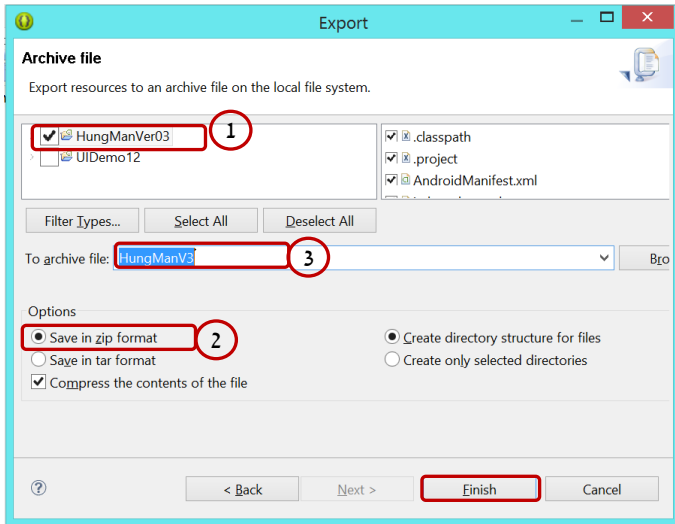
Export

Archive file

Export resources to an archive file on the local file system.

HungManVer03 1
UIDemo12

.classpath
.project
AndroidManifest.xml

Filter Types... Select All Deselect All

To archive file: HungManV3 3 Bro

Options

Save in zip format 2
Save in tar format
Compress the contents of the file

Create directory structure for files
Create only selected directories

?

< Back Next > Finish Cancel